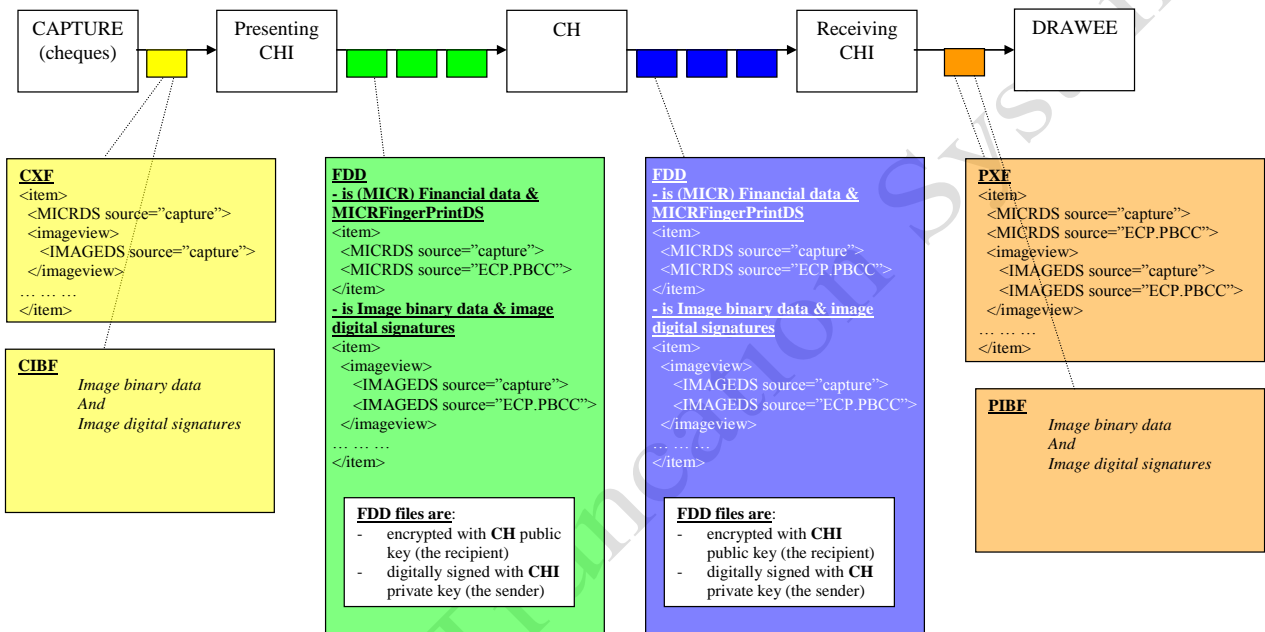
CAPTURE (cheques)

Presenting CHI

CH

Receiving CHI

DRAWEE

CXF
<item>
<MICRDS source="capture">
<imageview>
<IMAGEDS source="capture">
</imageview>
… … …
</item>

CIBF
Image binary data
And
Image digital signatures

FDD
- is (MICR) Financial data & MICRFingerPrintDS
<item>
<MICRDS source="capture">
<MICRDS source="ECP.PBCC">
</item>
- is Image binary data & image digital signatures
<item>
<imageview>
<IMAGEDS source="capture">
<IMAGEDS source="ECP.PBCC">
</imageview>
… … …
</item>

FDD files are:
- encrypted with CH public key (the recipient)
- digitally signed with CHI private key (the sender)

FDD
- is (MICR) Financial data & MICRFingerPrintDS
<item>
<MICRDS source="capture">
<MICRDS source="ECP.PBCC">
</item>
- is Image binary data & image digital signatures
<item>
<imageview>
<IMAGEDS source="capture">
<IMAGEDS source="ECP.PBCC">
</imageview>
… … …
</item>

FDD files are:
- encrypted with CHI public key (the recipient)
- digitally signed with CH private key (the sender)

PXF
<item>
<MICRDS source="capture">
<MICRDS source="ECP.PBCC">
<imageview>
<IMAGEDS source="capture">
<IMAGEDS source="ECP.PBCC">
</imageview>
… … …
</item>

PIBF
Image binary data
And
Image digital signatures